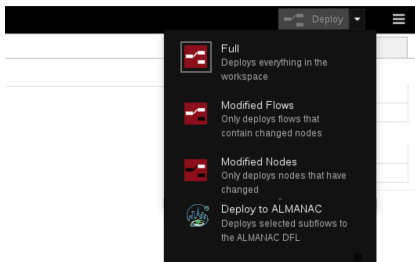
Deploy

Full
Deploys everything in the workspace

Modified Flows
Only deploys flows that contain changed nodes

Modified Nodes
Only deploys nodes that have changed

Deploy to ALMANAC
Deploys selected subflows to the ALMANAC DFL